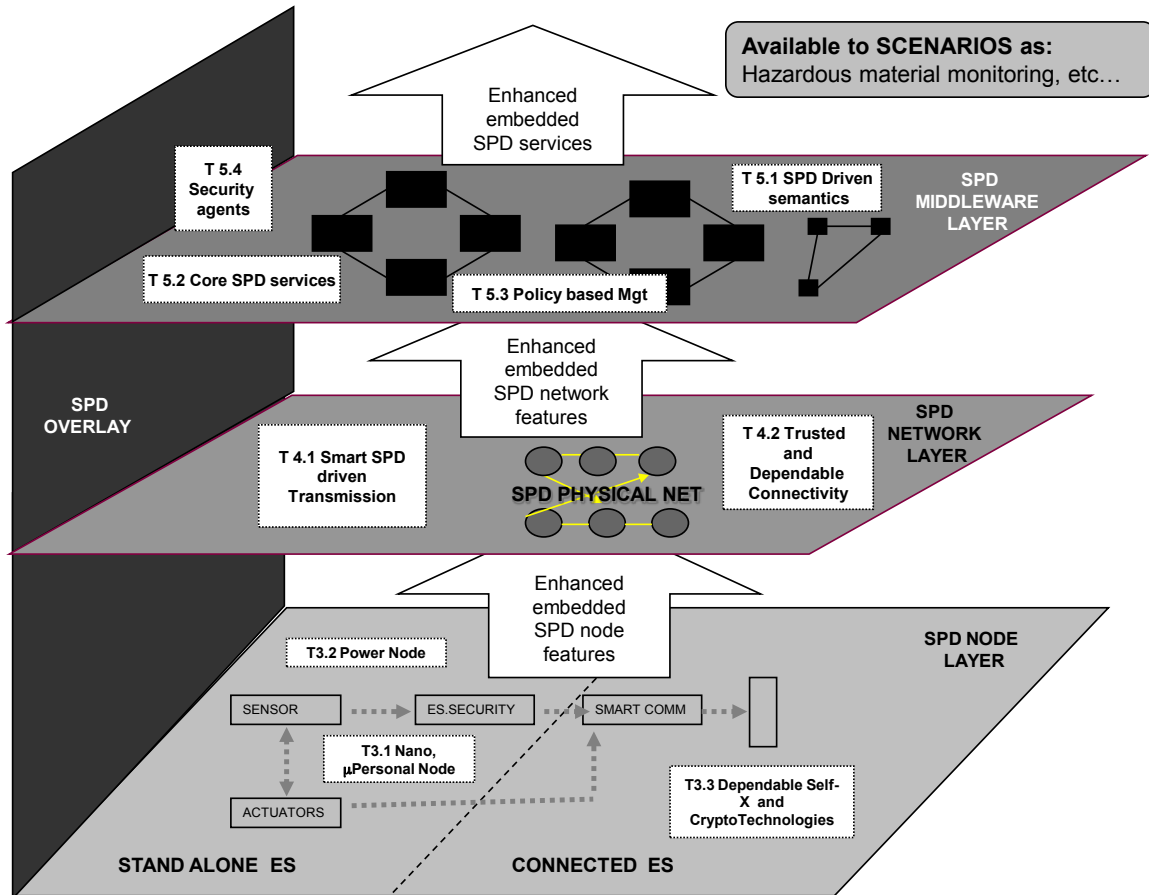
Available to SCENARIOS as:
Hazardous material monitoring, etc…

Enhanced embedded SPD services

T 5.4 Security agents

T 5.1 SPD Driven semantics

SPD MIDDLEWARE LAYER

T 5.2 Core SPD services

T 5.3 Policy based Mgt

Enhanced embedded SPD network features

SPD OVERLAY

SPD NETWORK LAYER

T 4.1 Smart SPD driven Transmission

T 4.2 Trusted and Dependable Connectivity

SPD PHYSICAL NET

Enhanced embedded SPD node features

SPD NODE LAYER

T3.2 Power Node

SENSOR

ES.SECURITY

SMART COMM

T3.1 Nano, μPersonal Node

ACTUATORS

T3.3 Dependable Self-X and CryptoTechnologies

STAND ALONE ES

CONNECTED ES